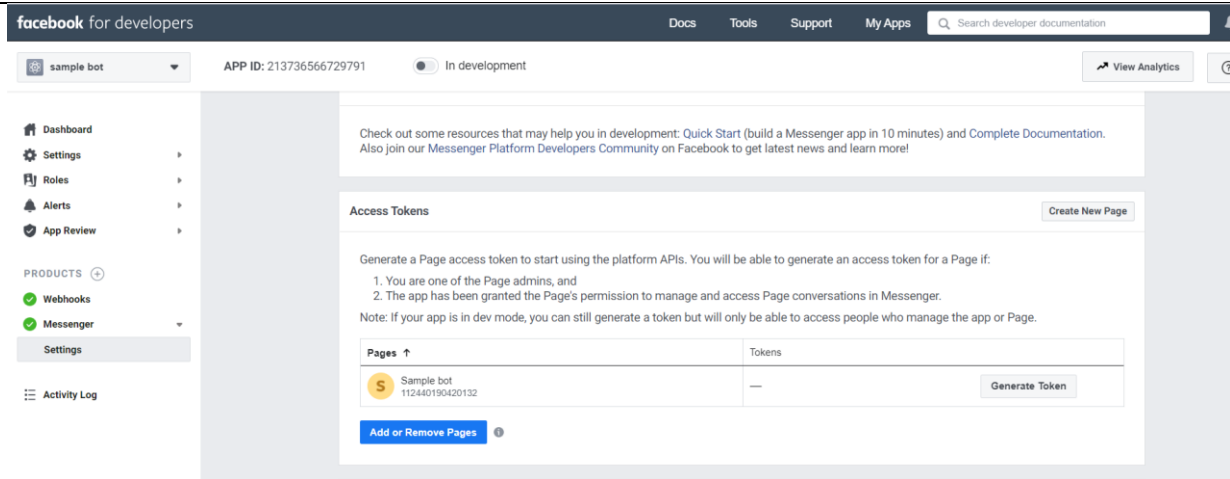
facebook for developers

Docs Tools Support My Apps

Search developer documentation

sample bot

APP ID: 213736566729791

In development

View Analytics

Dashboard
Settings
Roles
Alerts
App Review

PRODUCTS

Webhooks
Messenger
Settings

Activity Log

Check out some resources that may help you in development: Quick Start (build a Messenger app in 10 minutes) and Complete Documentation. Also join our Messenger Platform Developers Community on Facebook to get latest news and learn more!

Access Tokens

Create New Page

Generate a Page access token to start using the platform APIs. You will be able to generate an access token for a Page if:

1. You are one of the Page admins, and
2. The app has been granted the Page's permission to manage and access Page conversations in Messenger.

Note: If your app is in dev mode, you can still generate a token but will only be able to access people who manage the app or Page.

| Pages ↑ | Tokens | |
|---|---|---|
| S Sample bot 112440190420132 | — | Generate Token |

Add or Remove Pages